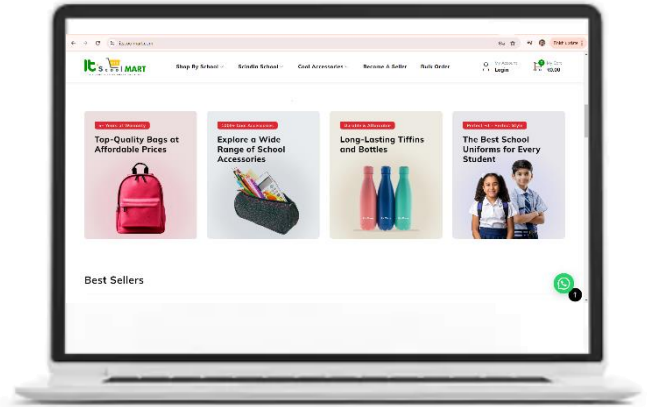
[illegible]

ITs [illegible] MART

Shop By School · Scindia School · Cool Accessories · Become A Seller · Bulk Order

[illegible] Login

₹0.00

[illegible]

Top-Quality Bags at Affordable Prices

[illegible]

Explore a Wide Range of School Accessories

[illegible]

Long-Lasting Tiffins and Bottles

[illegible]

The Best School Uniforms for Every Student

Best Sellers

1